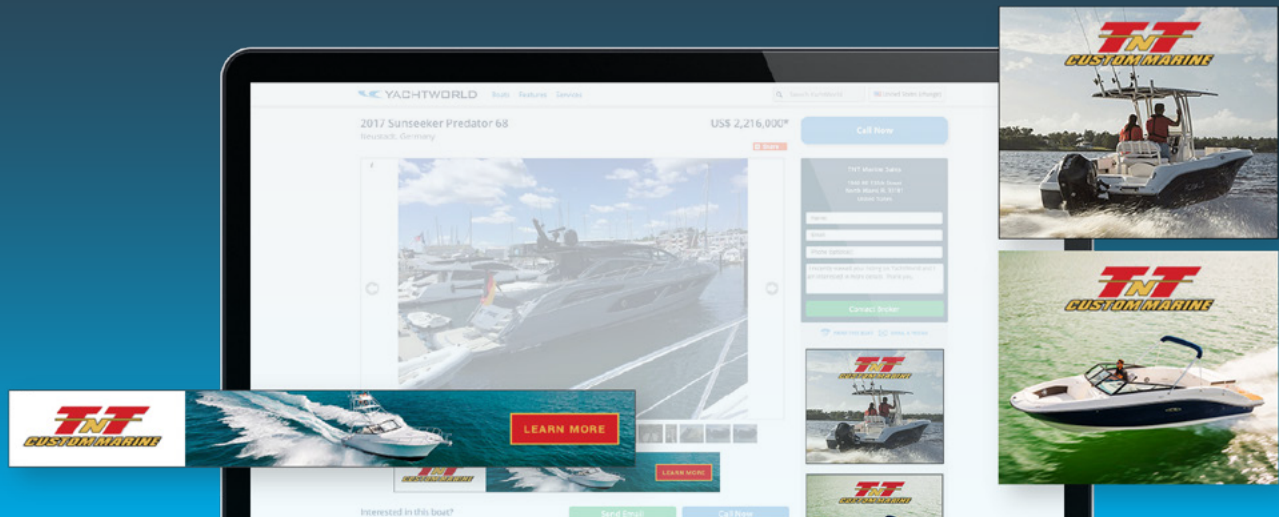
TNT CUSTOM MARINE

YACHTWORLD Boats Features Services

2017 Sunseeker Predator 68

Neustadt, Germany

US$ 2,216,000*

Call Now

TNT Marine Sales

Contact Broker

TNT CUSTOM MARINE

TNT CUSTOM MARINE

TNT CUSTOM MARINE

LEARN MORE

TNT CUSTOM MARINE

LEARN MORE

TNT CUSTOM MARINE

Interested in this boat?

Send Email

Call Now